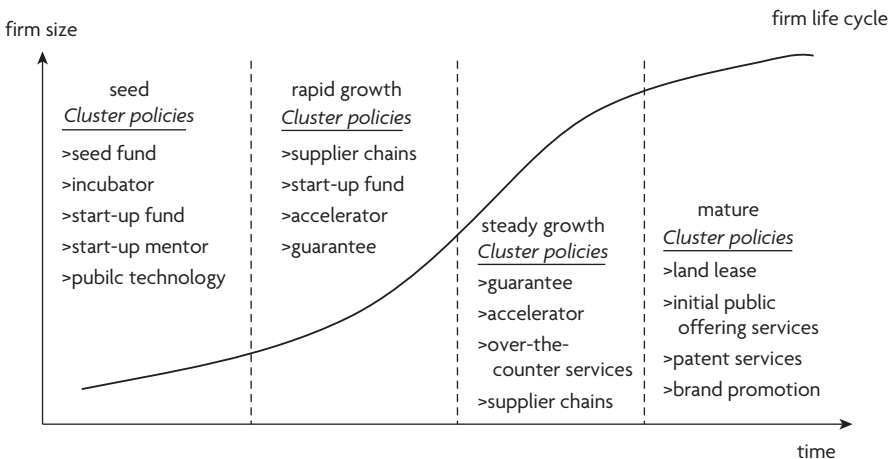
firm size

firm life cycle

seed
Cluster policies
>seed fund
>incubator
>start-up fund
>start-up mentor
>pubilc technology

rapid growth
Cluster policies
>supplier chains
>start-up fund
>accelerator
>guarantee

steady growth
Cluster policies
>guarantee
>accelerator
>over-the-counter services
>supplier chains

mature
Cluster policies
>land lease
>initial public offering services
>patent services
>brand promotion

time